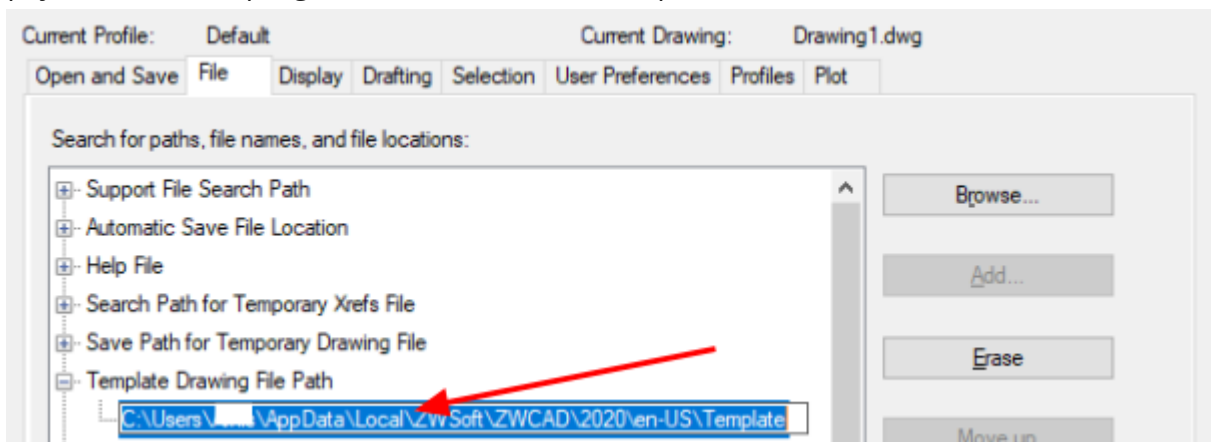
Current Profile: Default Current Drawing: Drawing1.dwg

Open and Save | File | Display | Drafting | Selection | User Preferences | Profiles | Plot

Search for paths, file names, and file locations:

Support File Search Path
Automatic Save File Location
Help File
Search Path for Temporary Xrefs File
Save Path for Temporary Drawing File
Template Drawing File Path
C:\Users\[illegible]\AppData\Local\ZWSoft\ZWCAD\2020\en-US\Template

Browse...

Add...

Erase

Move up